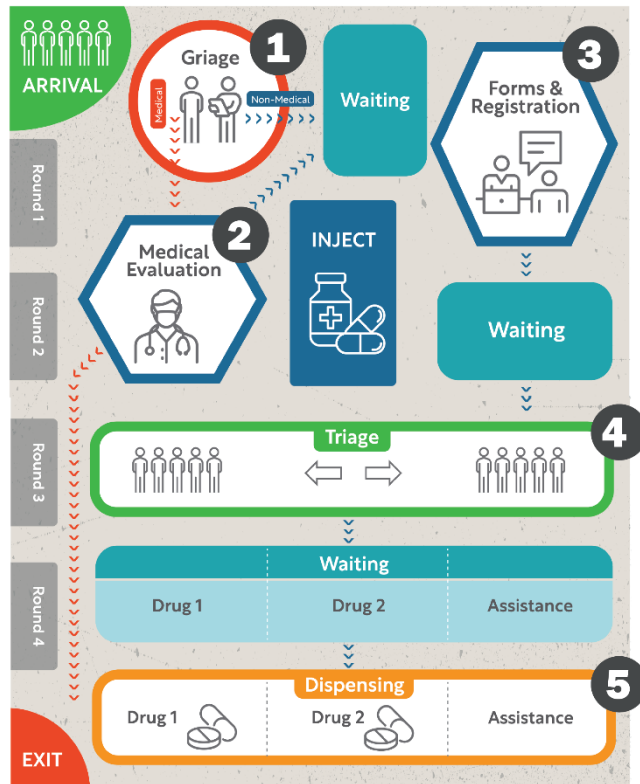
ARRIVAL

1
Griage
Medical
Non-Medical

Waiting

3
Forms & Registration

Round 1

2
Medical Evaluation

INJECT

Round 2

Waiting

Round 3

4
Triage

Waiting

| Drug 1 | Drug 2 | Assistance |
|---|---|---|

Round 4

5
Dispensing

| Drug 1 | Drug 2 | Assistance |
|---|---|---|

EXIT